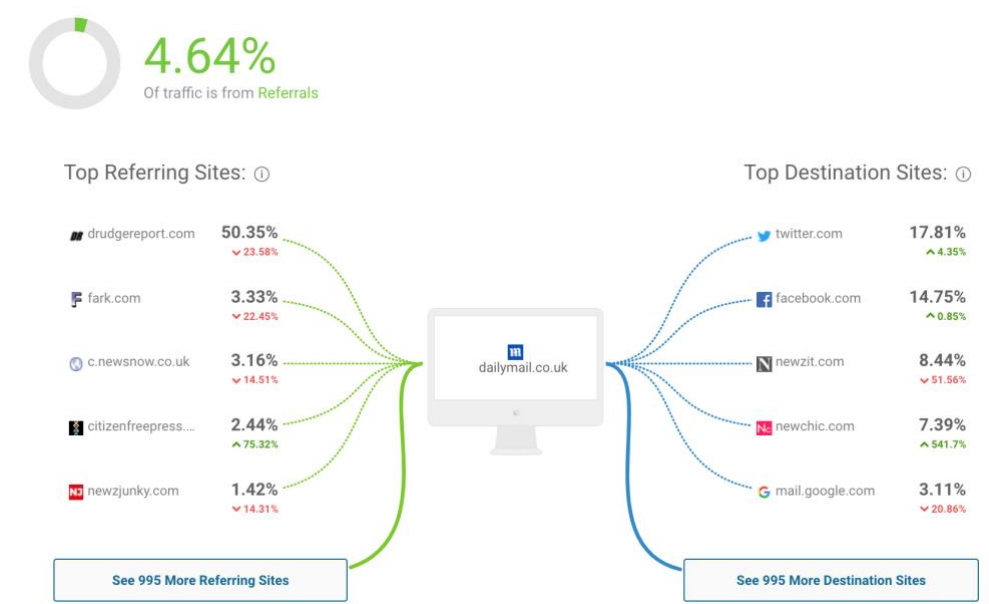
4.64%
Of traffic is from Referrals

Top Referring Sites: ⓘ

drudgereport.com 50.35% 23.58%

fark.com 3.33% 22.45%

c.newsnow.co.uk 3.16% 14.51%

citizenfreepress.... 2.44% 75.32%

newzjunky.com 1.42% 14.31%

See 995 More Referring Sites

dailymail.co.uk

Top Destination Sites: ⓘ

twitter.com 17.81% 4.35%

facebook.com 14.75% 0.85%

newzit.com 8.44% 51.56%

newchic.com 7.39% 541.7%

mail.google.com 3.11% 20.86%

See 995 More Destination Sites